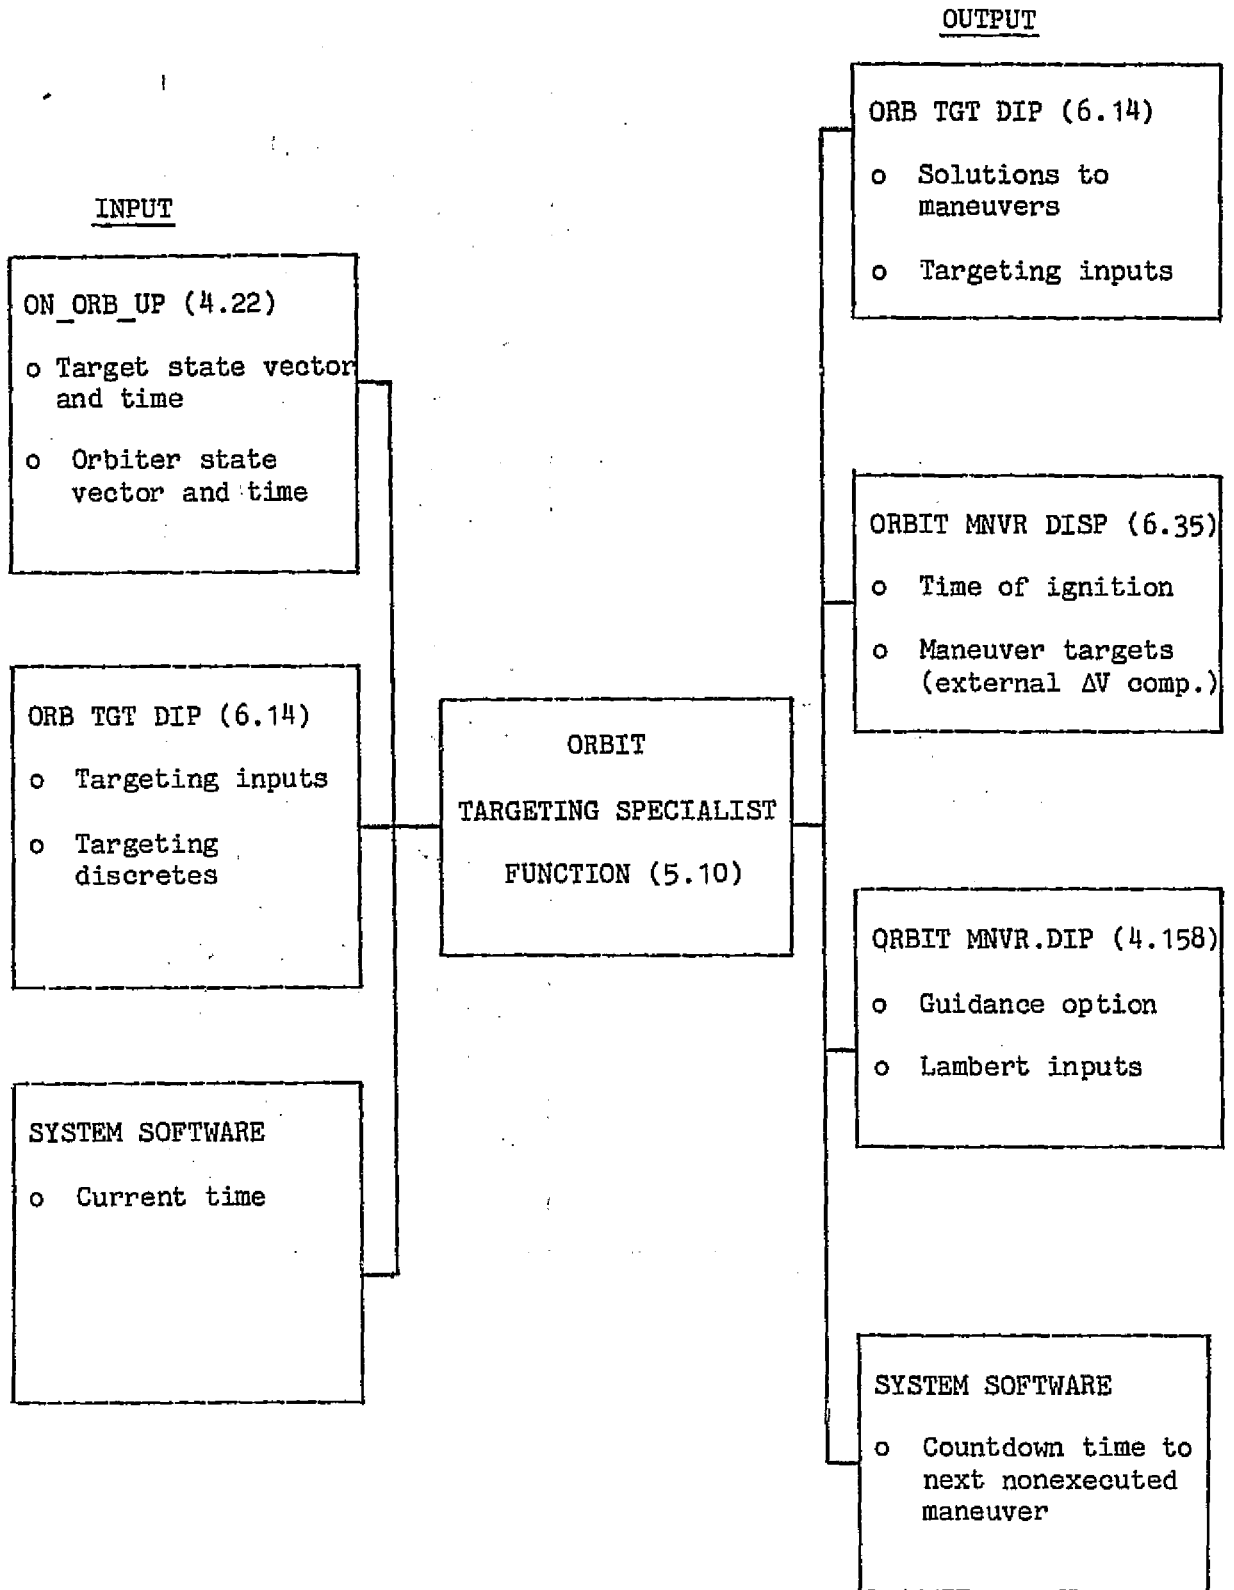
OUTPUT

INPUT

ON_ORB_UP (4.22)

o Target state vector and time

o Orbiter state vector and time

ORB TGT DIP (6.14)

o Targeting inputs

o Targeting discretes

SYSTEM SOFTWARE

o Current time

ORBIT

TARGETING SPECIALIST

FUNCTION (5.10)

ORB TGT DIP (6.14)

o Solutions to maneuvers

o Targeting inputs

ORBIT MNVR DISP (6.35)

o Time of ignition

o Maneuver targets (external ΔV comp.)

QRBIT MNVR.DIP (4.158)

o Guidance option

o Lambert inputs

SYSTEM SOFTWARE

o Countdown time to next nonexecuted maneuver